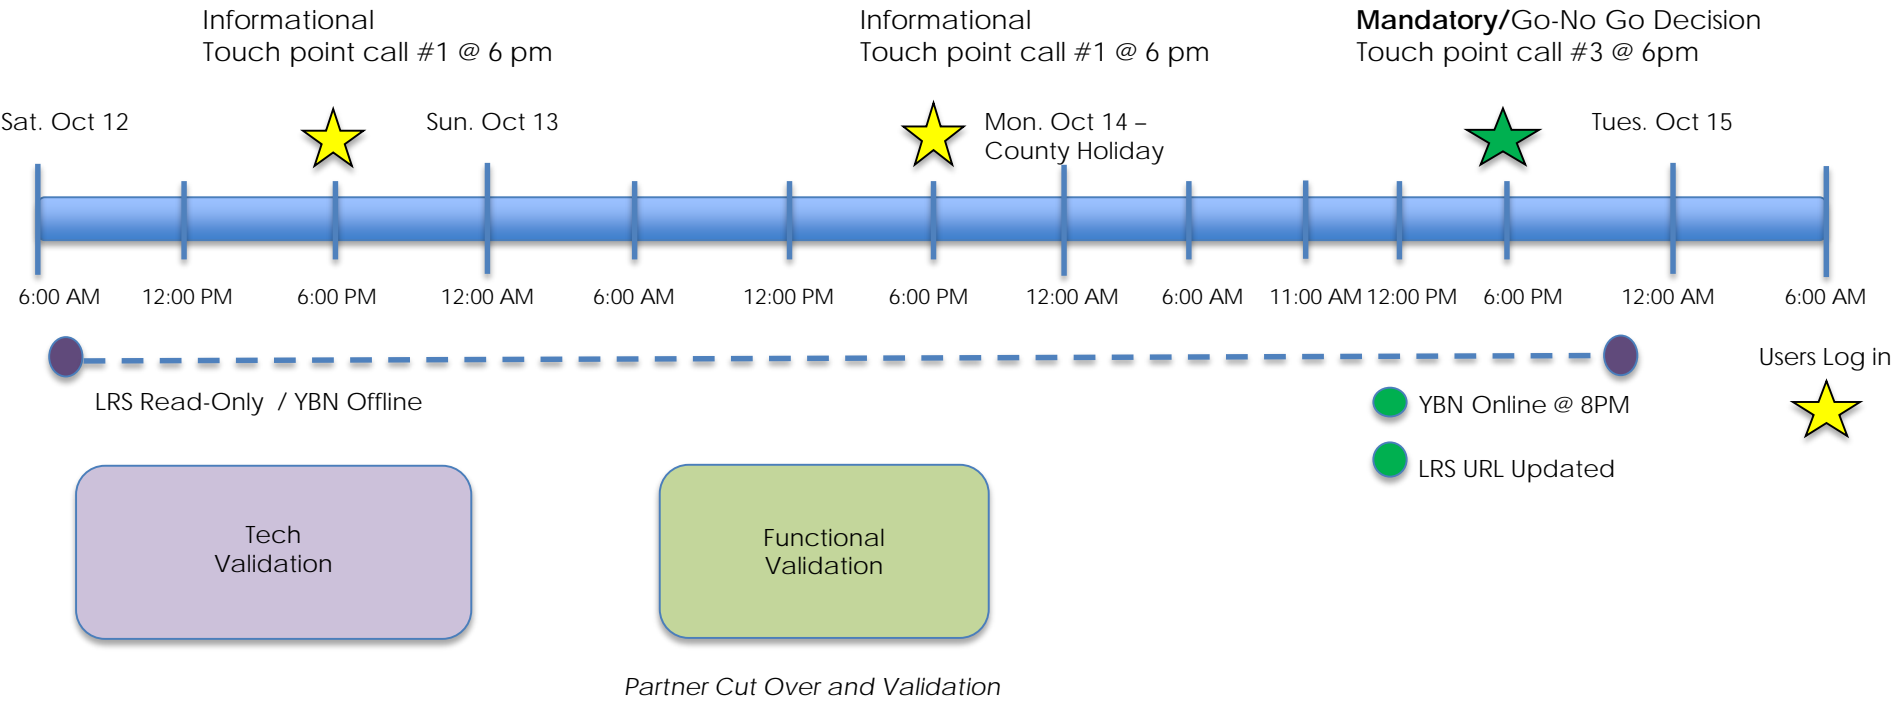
Informational
Touch point call #1 @ 6 pm

Informational
Touch point call #1 @ 6 pm

**Mandatory/**Go-No Go Decision
Touch point call #3 @ 6pm

Sat. Oct 12

Sun. Oct 13

Mon. Oct 14 – County Holiday

Tues. Oct 15

6:00 AM 12:00 PM 6:00 PM 12:00 AM 6:00 AM 12:00 PM 6:00 PM 12:00 AM 6:00 AM 11:00 AM 12:00 PM 6:00 PM 12:00 AM 6:00 AM

LRS Read-Only / YBN Offline

YBN Online @ 8PM

LRS URL Updated

Users Log in

Tech
Validation

Functional
Validation

*Partner Cut Over and Validation*